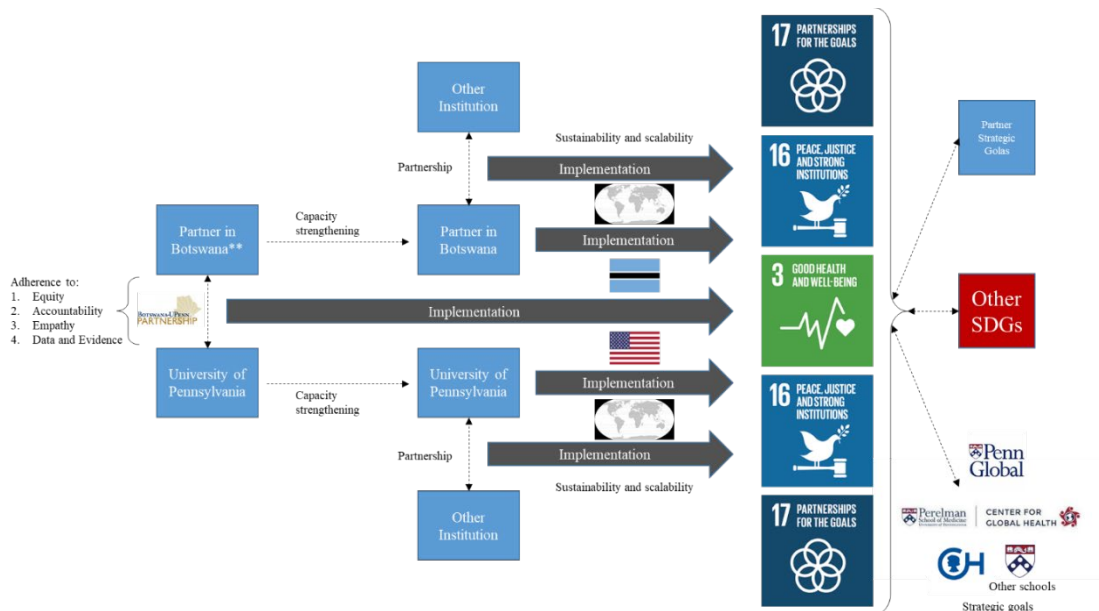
Other Institution

Partnership

Sustainability and scalability

Implementation

Partner in Botswana**

Capacity strengthening

Partner in Botswana

Implementation

Adherence to:
1. Equity
2. Accountability
3. Empathy
4. Data and Evidence

BOTSWANA-UPENN PARTNERSHIP

Implementation

University of Pennsylvania

Capacity strengthening

University of Pennsylvania

Implementation

Partnership

Implementation

Sustainability and scalability

Other Institution

17 PARTNERSHIPS FOR THE GOALS

16 PEACE, JUSTICE AND STRONG INSTITUTIONS

3 GOOD HEALTH AND WELL-BEING

16 PEACE, JUSTICE AND STRONG INSTITUTIONS

17 PARTNERSHIPS FOR THE GOALS

Partner Strategic Golas

Other SDGs

Penn Global

Perelman School of Medicine | CENTER FOR GLOBAL HEALTH

CGH

Other schools

Strategic goals